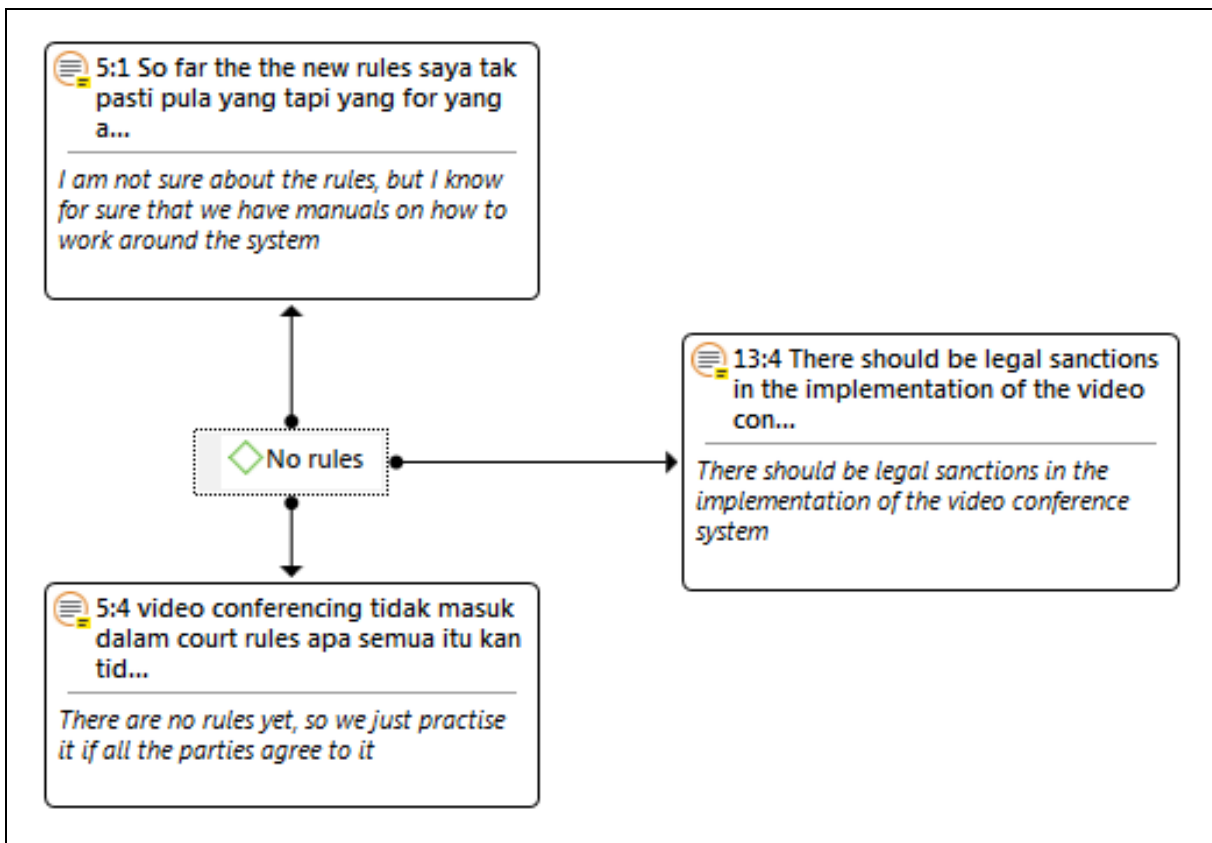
5:1 So far the the new rules saya tak pasti pula yang tapi yang for yang a...

I am not sure about the rules, but I know for sure that we have manuals on how to work around the system

No rules

13:4 There should be legal sanctions in the implementation of the video con...

There should be legal sanctions in the implementation of the video conference system

5:4 video conferencing tidak masuk dalam court rules apa semua itu kan tid...

There are no rules yet, so we just practise it if all the parties agree to it